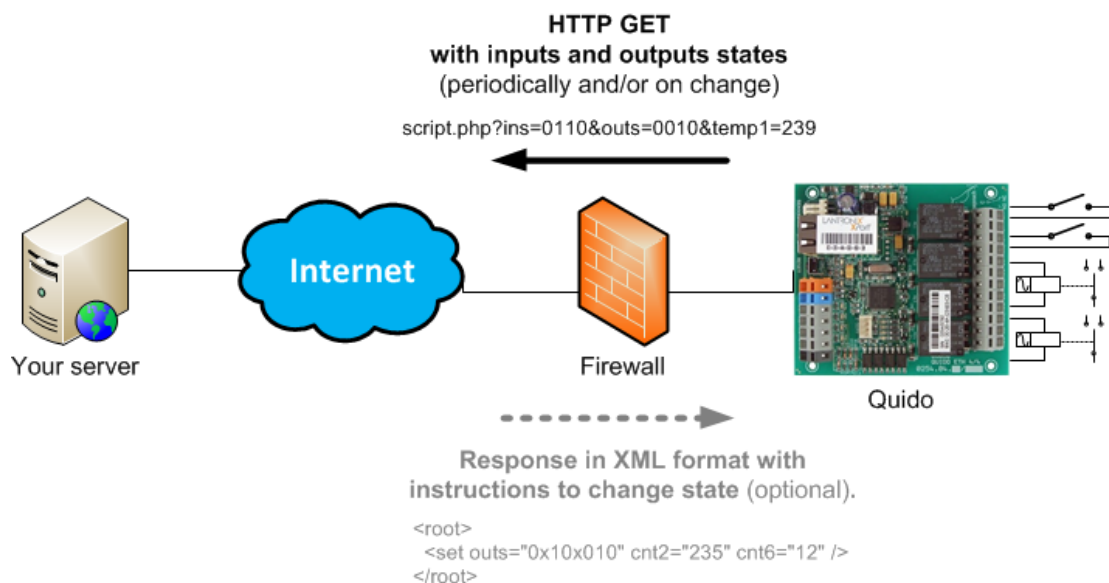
HTTP GET
with inputs and outputs states
(periodically and/or on change)

script.php?ins=0110&outs=0010&temp1=239

Internet

Your server

Firewall

Quido

Response in XML format with instructions to change state (optional).

<root>
<set outs="0x10x010" cnt2="235" cnt6="12" />
</root>